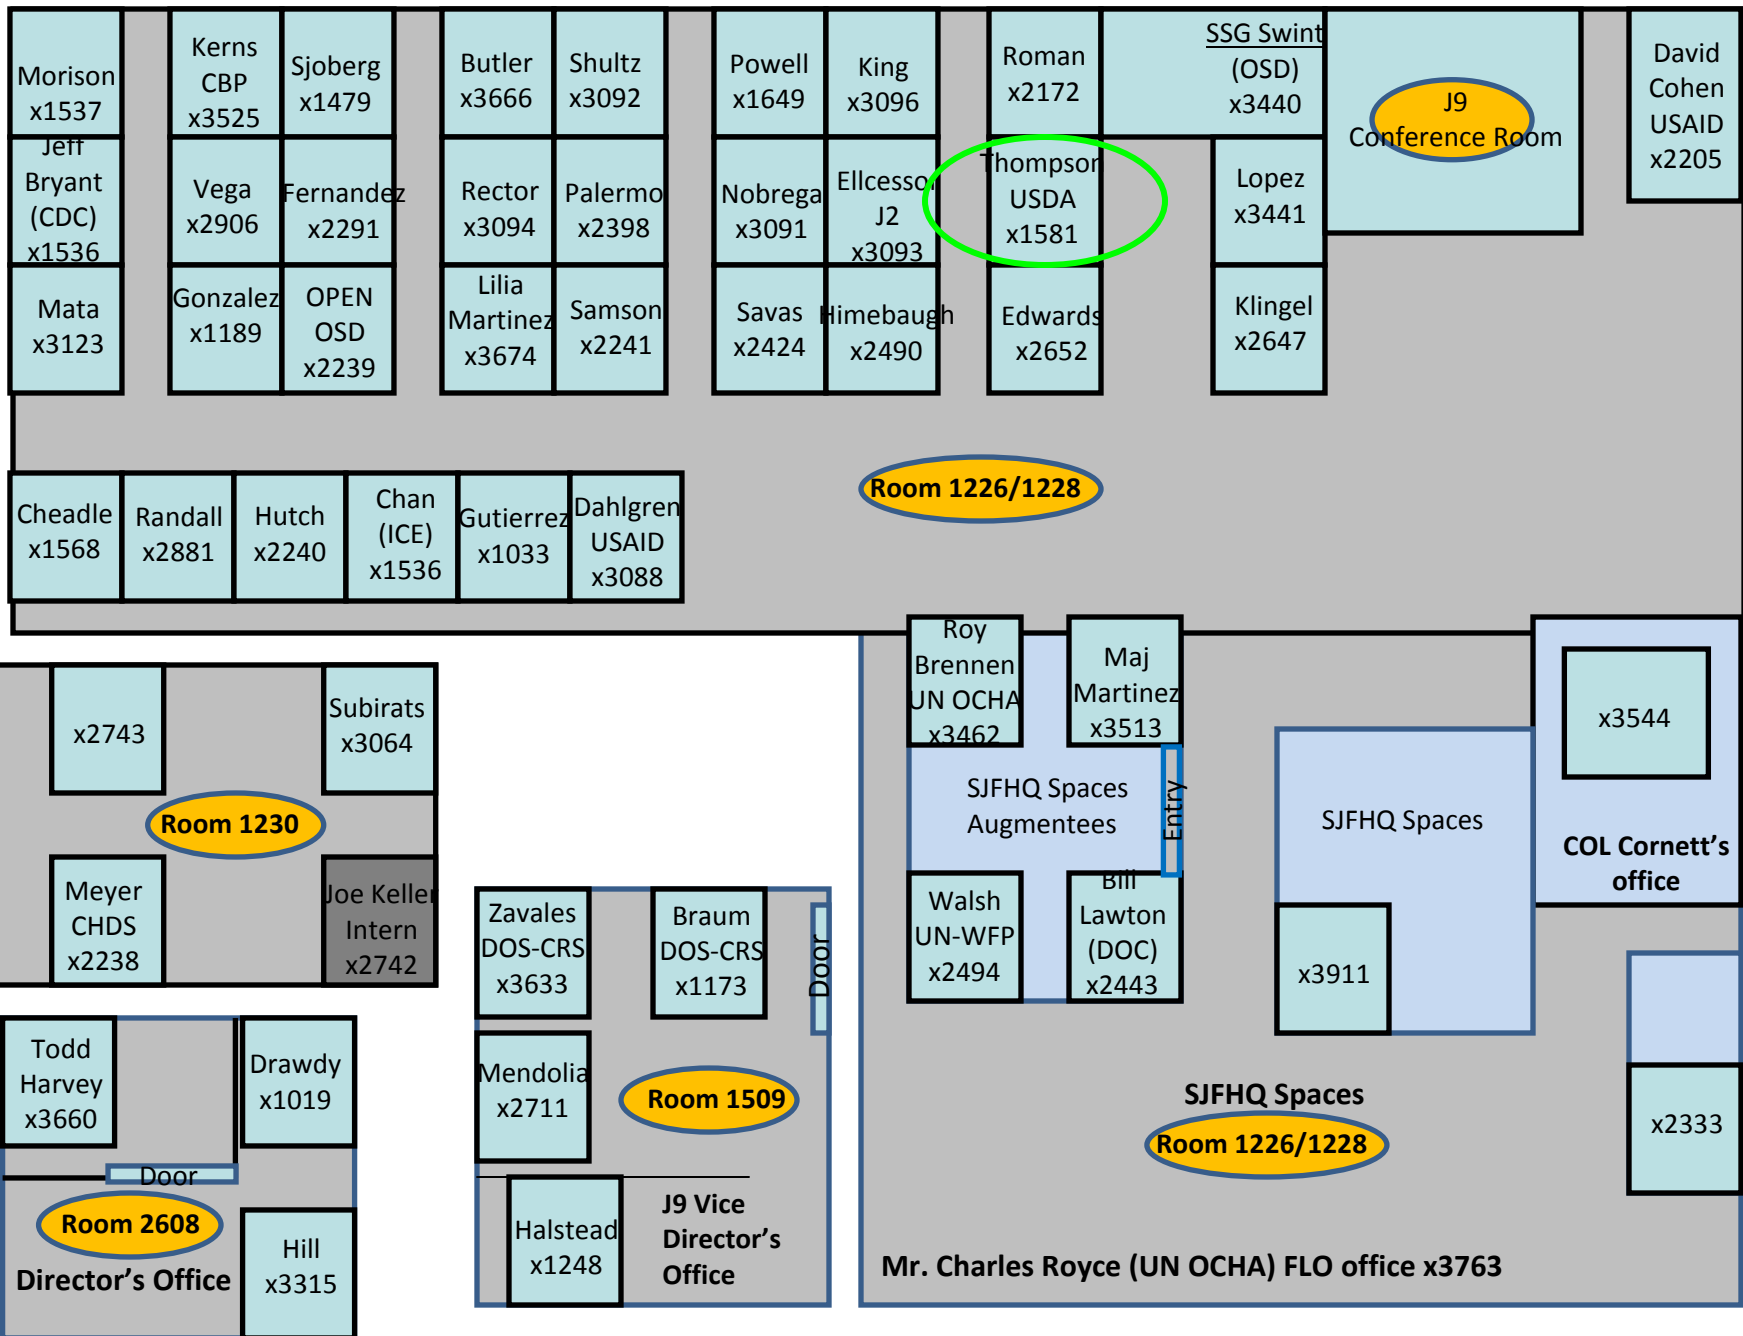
Morison x1537

Kerns CBP x3525

Sjoberg x1479

Butler x3666

Shultz x3092

Powell x1649

King x3096

Roman x2172

SSG Swint (OSD) x3440

J9 Conference Room

David Cohen USAID x2205

Jeff Bryant (CDC) x1536

Vega x2906

Fernandez x2291

Rector x3094

Palermo x2398

Nobrega x3091

Ellcesso J2 x3093

Thompson USDA x1581

Lopez x3441

Mata x3123

Gonzalez x1189

OPEN OSD x2239

Lilia Martinez x3674

Samson x2241

Savas x2424

Himebaugh x2490

Edwards x2652

Klingel x2647

Room 1226/1228

Cheadle x1568

Randall x2881

Hutch x2240

Chan (ICE) x1536

Gutierrez x1033

Dahlgren USAID x3088

Roy Brennen UN OCHA x3462

Maj Martinez x3513

x2743

Subirats x3064

SJFHQ Spaces Augmentees

Entry

x3544

SJFHQ Spaces

COL Cornett's office

Room 1230

Meyer CHDS x2238

Joe Keller Intern x2742

Zavales DOS-CRS x3633

Braum DOS-CRS x1173

Door

Walsh UN-WFP x2494

Bill Lawton (DOC) x2443

x3911

Todd Harvey x3660

Drawdy x1019

Mendolia x2711

Room 1509

SJFHQ Spaces

Room 1226/1228

x2333

Door

Room 2608

Director's Office

Hill x3315

Halstead x1248

J9 Vice Director's Office

Mr. Charles Royce (UN OCHA) FLO office x3763